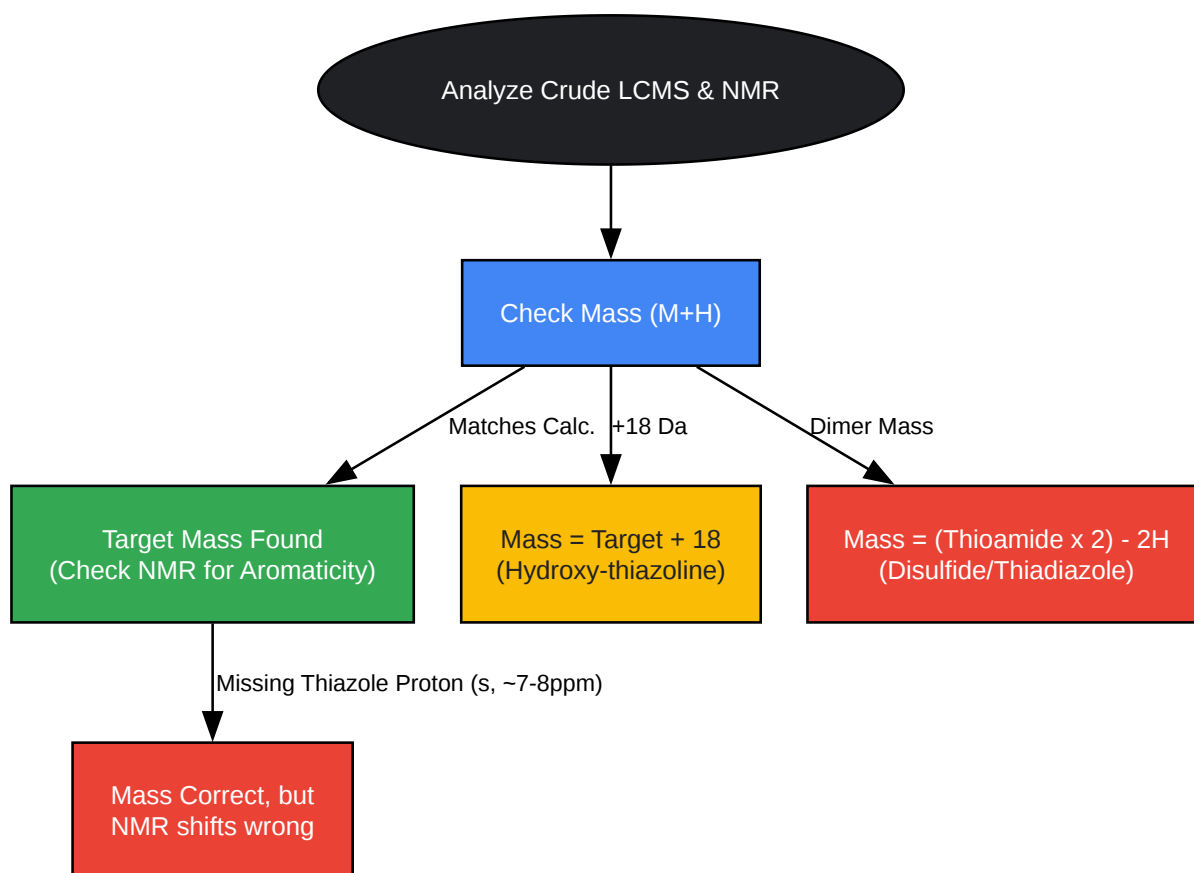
Analyze Crude LCMS & NMR

Check Mass (M+H)

Matches Calc.

+18 Da

Dimer Mass

Target Mass Found
(Check NMR for Aromaticity)

Mass = Target + 18
(Hydroxy-thiazoline)

Mass = (Thioamide x 2) - 2H
(Disulfide/Thiadiazole)

Missing Thiazole Proton (s, ~7-8ppm)

Mass Correct, but
NMR shifts wrong